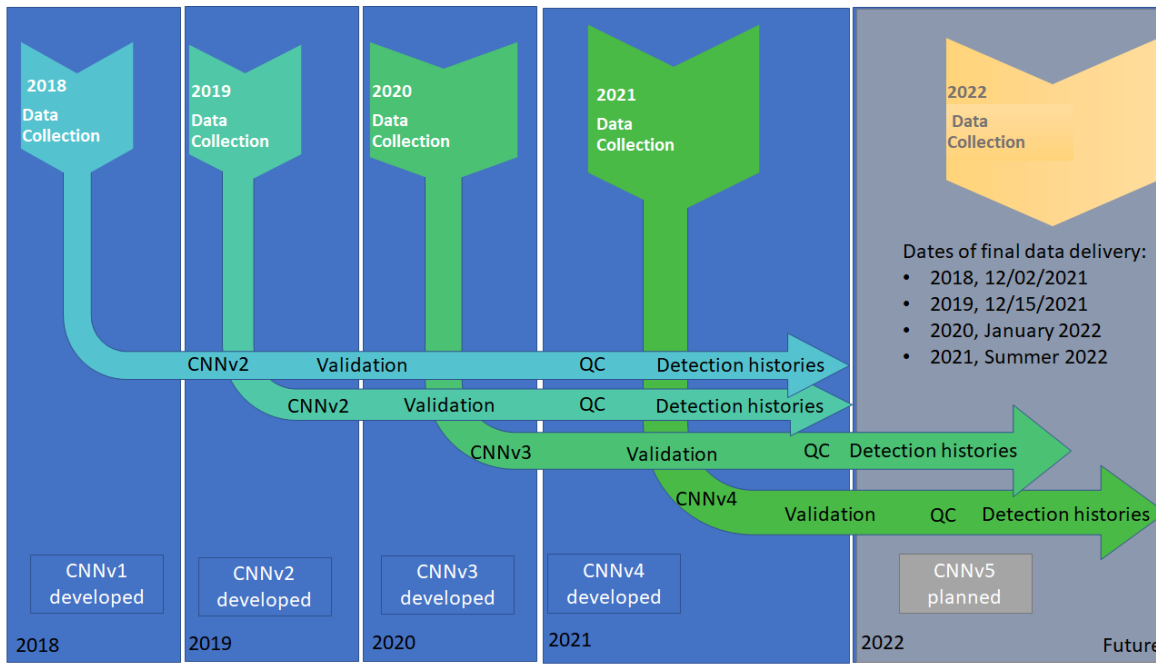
2018
Data Collection

2019
Data Collection

2020
Data Collection

2021
Data Collection

2022
Data Collection

Dates of final data delivery:
- 2018, 12/02/2021
- 2019, 12/15/2021
- 2020, January 2022
- 2021, Summer 2022

CNNv2 Validation QC Detection histories

CNNv2 Validation QC Detection histories

CNNv3 Validation QC Detection histories

CNNv4 Validation QC Detection histories

CNNv1 developed

CNNv2 developed

CNNv3 developed

CNNv4 developed

CNNv5 planned

2018

2019

2020

2021

2022

Future